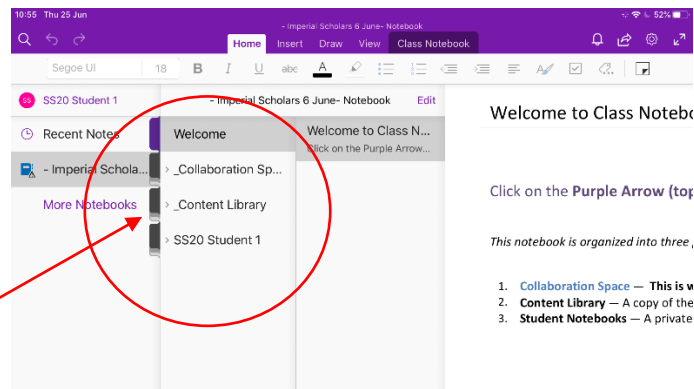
10:55 Thu 25 Jun

- Imperial Scholars 6 June- Notebook

52%

Home Insert Draw View Class Notebook

Segoe UI 18 B I U abc A

SS SS20 Student 1

Recent Notes

- Imperial Schola...

More Notebooks

- Imperial Scholars 6 June- Notebook Edit

Welcome

› _Collaboration Sp...

› _Content Library

› SS20 Student 1

Welcome to Class N...

Click on the Purple Arrow...

Welcome to Class Noteboo

Click on the **Purple Arrow (top**

*This notebook is organized into three*

1. **Collaboration Space** — **This is w**
2. **Content Library** — A copy of the
3. **Student Notebooks** — A private